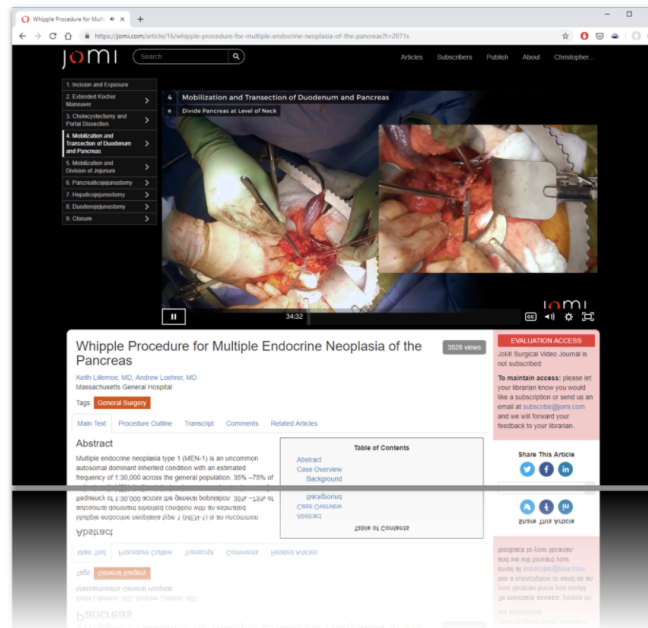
Whipple Procedure for Multi

https://jomi.com/article/16/whipple-procedure-for-multiple-endocrine-neoplasia-of-the-pancreas?t=2071s

JOMI

Search

Articles Subscribers Publish About Christopher...

1. Incision and Exposure
2. Extended Kocher Maneuver
3. Cholecystectomy and Portal Dissection
4. Mobilization and Transection of Duodenum and Pancreas
5. Mobilization and Division of Jejunum
6. Pancreaticojejunostomy
7. Hepaticojejunostomy
8. Duodenojejunostomy
9. Closure

4. Mobilization and Transection of Duodenum and Pancreas
e. Divide Pancreas at Level of Neck

JOMI

34:32

CC

Whipple Procedure for Multiple Endocrine Neoplasia of the Pancreas

3528 views

Keith Lillemoe, MD, Andrew Loehrer, MD
Massachusetts General Hospital

Tags: General Surgery

Main Text Procedure Outline Transcript Comments Related Articles

Abstract

Multiple endocrine neoplasia type 1 (MEN-1) is an uncommon autosomal dominant inherited condition with an estimated frequency of 1:30,000 across the general population. 35% –75% of

Table of Contents

Abstract
Case Overview
Background

EVALUATION ACCESS

JoMI Surgical Video Journal is not subscribed

To maintain access: please let your librarian know you would like a subscription or send us an email at subscribe@jomi.com and we will forward your feedback to your librarian.

Share This Article